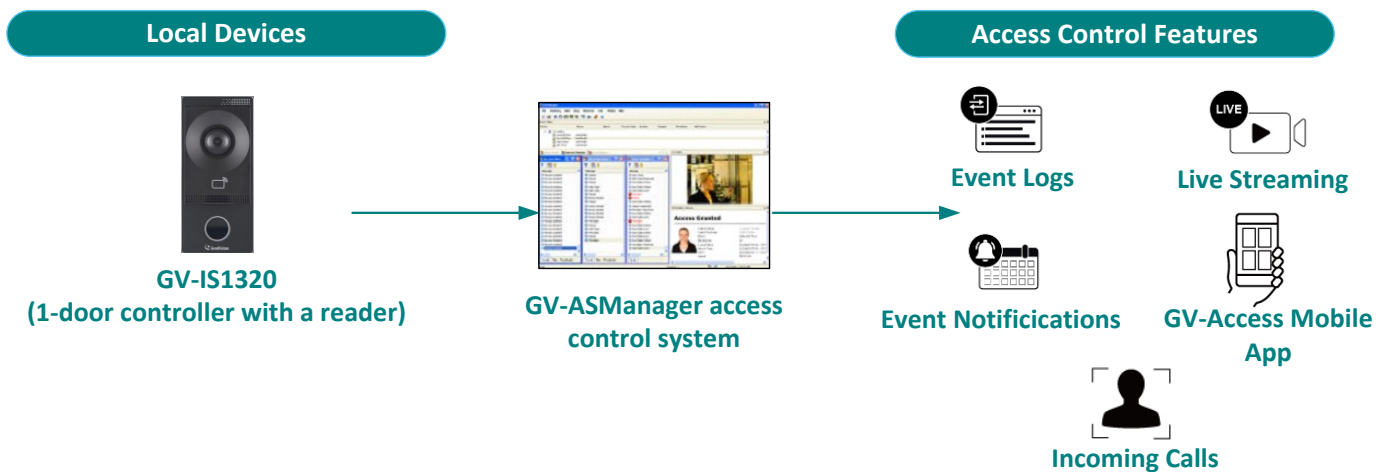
Local Devices

Access Control Features

GV-IS1320
(1-door controller with a reader)

GV-ASManager access control system

Access Granted

LIVE

Event Logs

Live Streaming

Event Notificications

GV-Access Mobile App

Incoming Calls